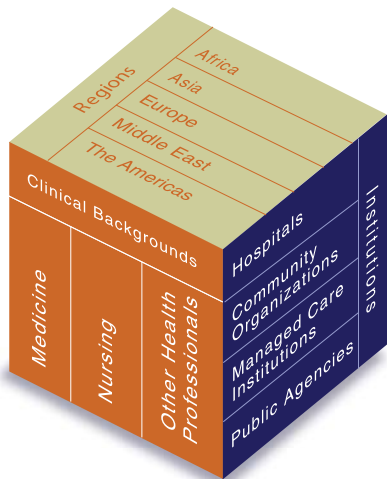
Regions
Africa
Asia
Europe
Middle East
The Americas

Clinical Backgrounds
Medicine
Nursing
Other Health Professionals

Institutions
Hospitals
Community Organizations
Managed Care Institutions
Public Agencies